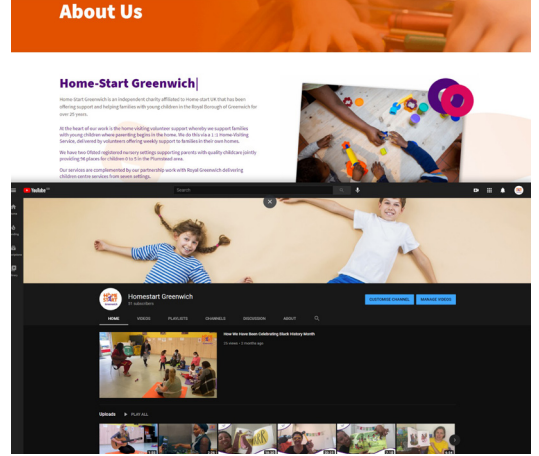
About Us

Home-Start Greenwich

Home-Start Greenwich is an independent charity affiliated to Home-start UK that has been offering support and helping families with young children in the Royal Borough of Greenwich for over 20 years.

At the heart of our work is the home visiting volunteer support whereby we support families with young children where parenting begins in the home. We do this via a 1:1 home-Visiting Service, delivered by volunteers offering weekly support to families in their own homes.

We have two Ofsted registered nursery settings supporting parents with quality childcare jointly providing 96 places for children 0 to 5 in the Plumstead area.

Our services are complemented by our partnership work with Royal Greenwich delivering children centre services from seven settings.

YouTube

Search

Homestart Greenwich
37 subscribers

CUSTOMISE CHANNEL
MANAGE VIDEOS

HOME
VIDEOS
PLAYLISTS
CHANNELS
DISCUSSION
ABOUT

How We Have Been Celebrating Black History Month

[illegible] views • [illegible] months ago

Uploads
PLAY ALL